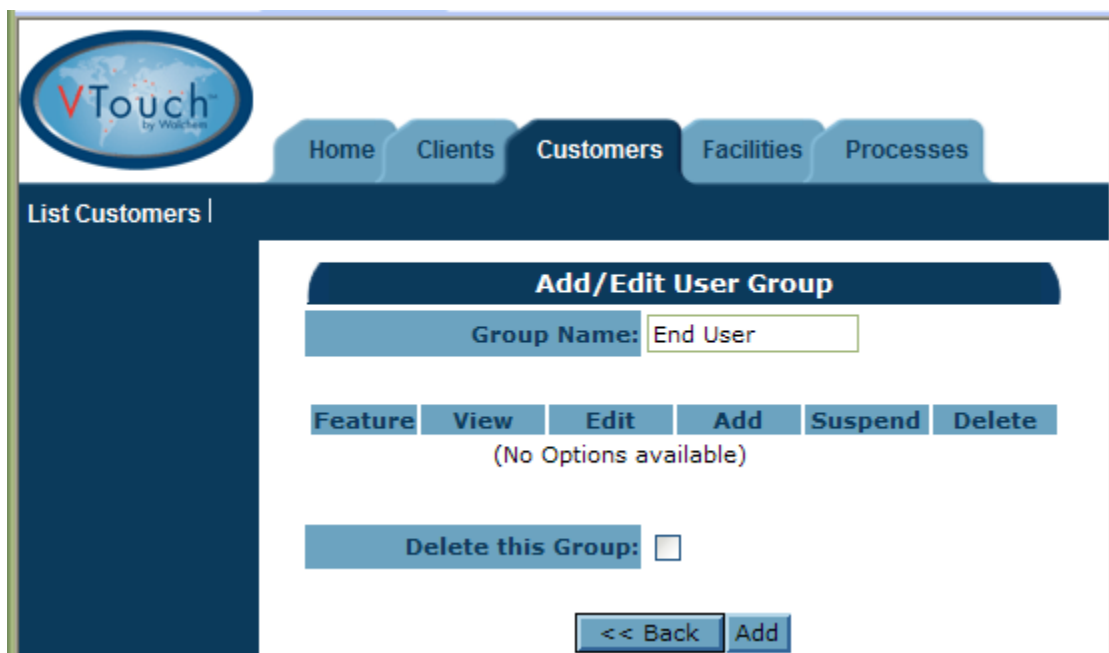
VTouch™
by Walchem

Home Clients Customers Facilities Processes

List Customers |

Add/Edit User Group

Group Name: End User

| Feature | View | Edit | Add | Suspend | Delete |
|---|---|---|---|---|---|

(No Options available)

Delete this Group:

<< Back Add